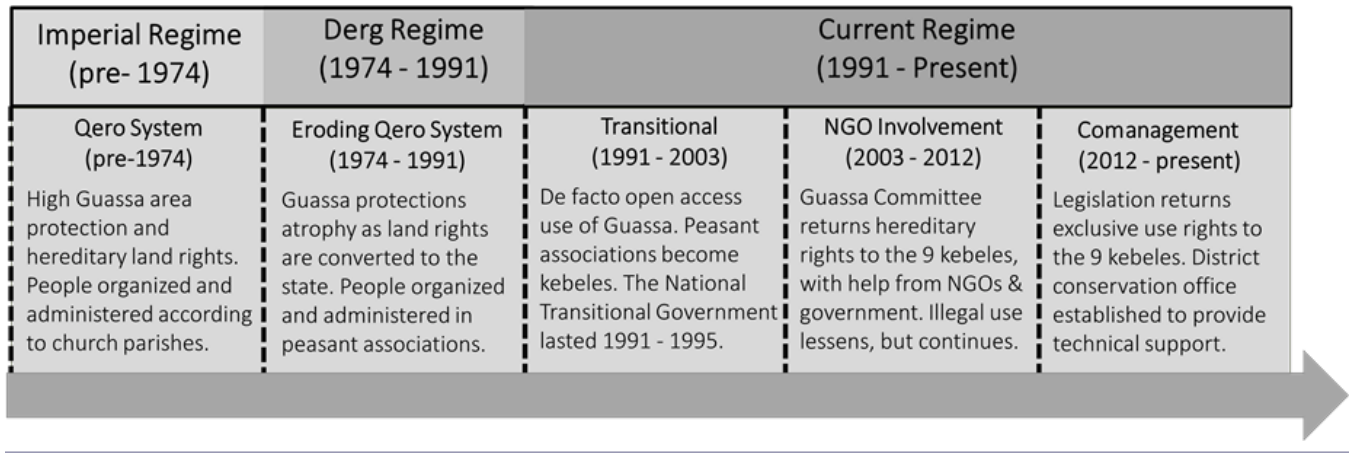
Imperial Regime (pre- 1974)

Derg Regime (1974 - 1991)

Current Regime (1991 - Present)

Qero System (pre-1974)

High Guassa area protection and hereditary land rights. People organized and administered according to church parishes.

Eroding Qero System (1974 - 1991)

Guassa protections atrophy as land rights are converted to the state. People organized and administered in peasant associations.

Transitional (1991 - 2003)

De facto open access use of Guassa. Peasant associations become kebeles. The National Transitional Government lasted 1991 - 1995.

NGO Involvement (2003 - 2012)

Guassa Committee returns hereditary rights to the 9 kebeles, with help from NGOs & government. Illegal use lessens, but continues.

Comanagement (2012 - present)

Legislation returns exclusive use rights to the 9 kebeles. District conservation office established to provide technical support.